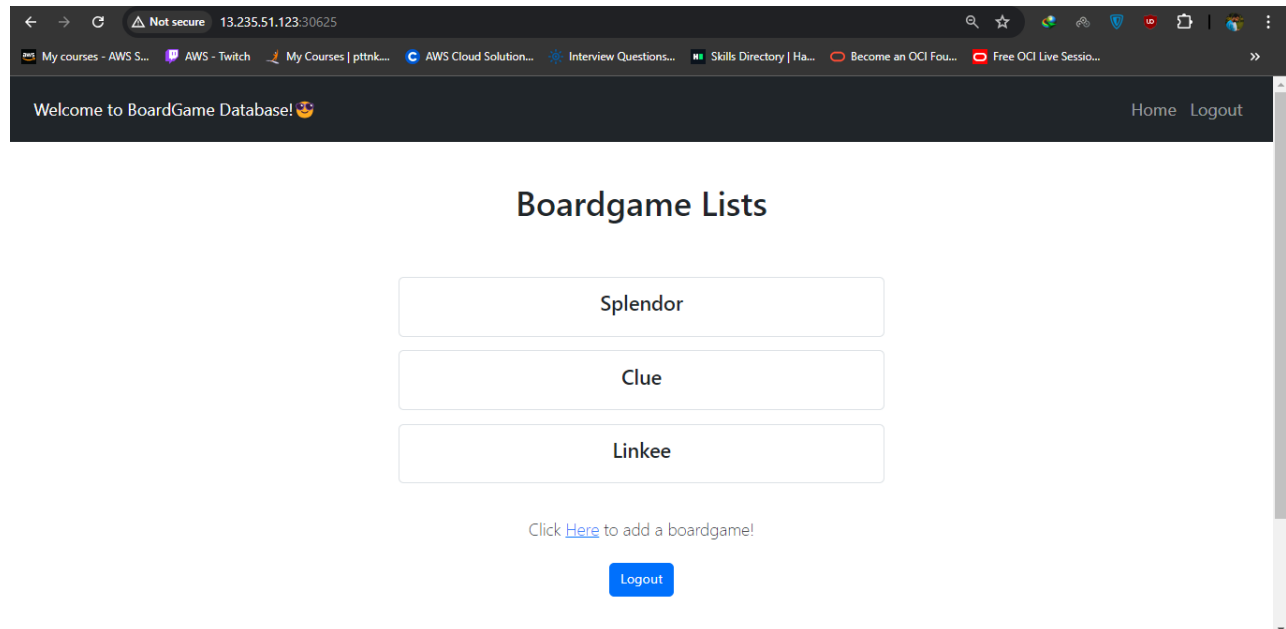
Not secure 13.235.51.123:30625

My courses - AWS S... AWS - Twitch My Courses | pttnk... AWS Cloud Solution... Interview Questions... Skills Directory | Ha... Become an OCI Fou... Free OCI Live Sessio...

Welcome to BoardGame Database!😎

Home Logout

Boardgame Lists

Splendor

Clue

Linkee

Click Here to add a boardgame!

Logout